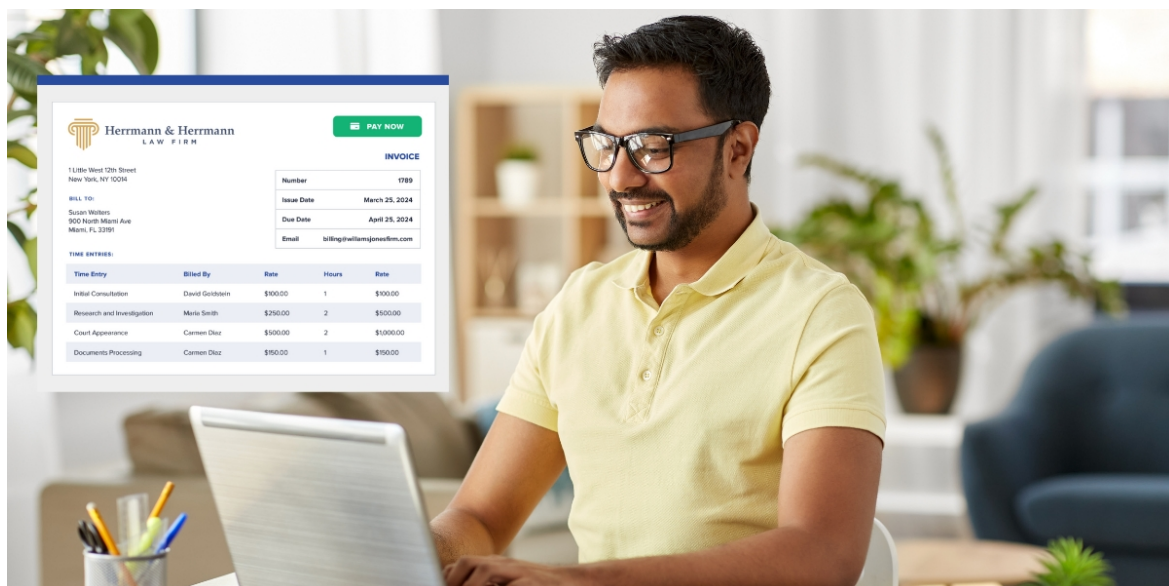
Herrmann & Herrmann
LAW FIRM

PAY NOW

INVOICE

1 Little West 12th Street
New York, NY 10014

BILL TO:
Susan Walters
900 North Miami Ave
Miami, FL 33191

| Number | 1789 |
|---|---|
| Issue Date | March 25, 2024 |
| Due Date | April 25, 2024 |
| Email | billing@williamsjonesfirm.com |

TIME ENTRIES:

| Time Entry | Billed By | Rate | Hours | Rate |
|---|---|---|---|---|
| Initial Consultation | David Goldstein | $100.00 | 1 | $100.00 |
| Research and Investigation | Maria Smith | $250.00 | 2 | $500.00 |
| Court Appearance | Carmen Diaz | $500.00 | 2 | $1,000.00 |
| Documents Processing | Carmen Diaz | $150.00 | 1 | $150.00 |